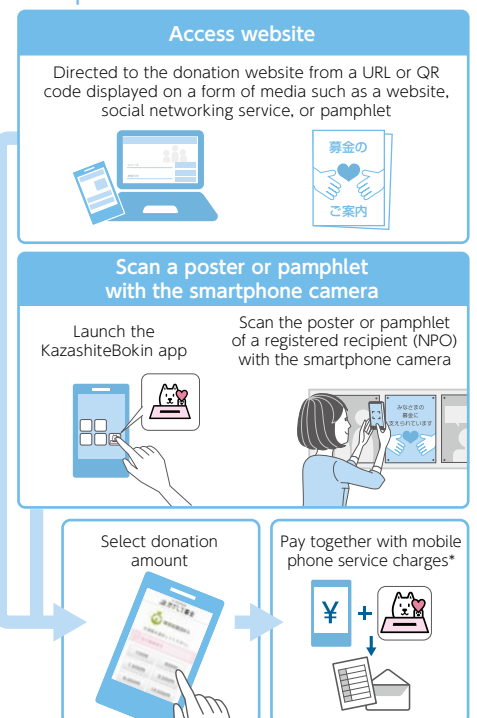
Access website

Directed to the donation website from a URL or QR code displayed on a form of media such as a website, social networking service, or pamphlet

募金の

ご案内

Scan a poster or pamphlet with the smartphone camera

Launch the KazashiteBokin app

Scan the poster or pamphlet of a registered recipient (NPO) with the smartphone camera

みなさまの 募金に 支えられています

Select donation amount

Pay together with mobile phone service charges*

¥

+